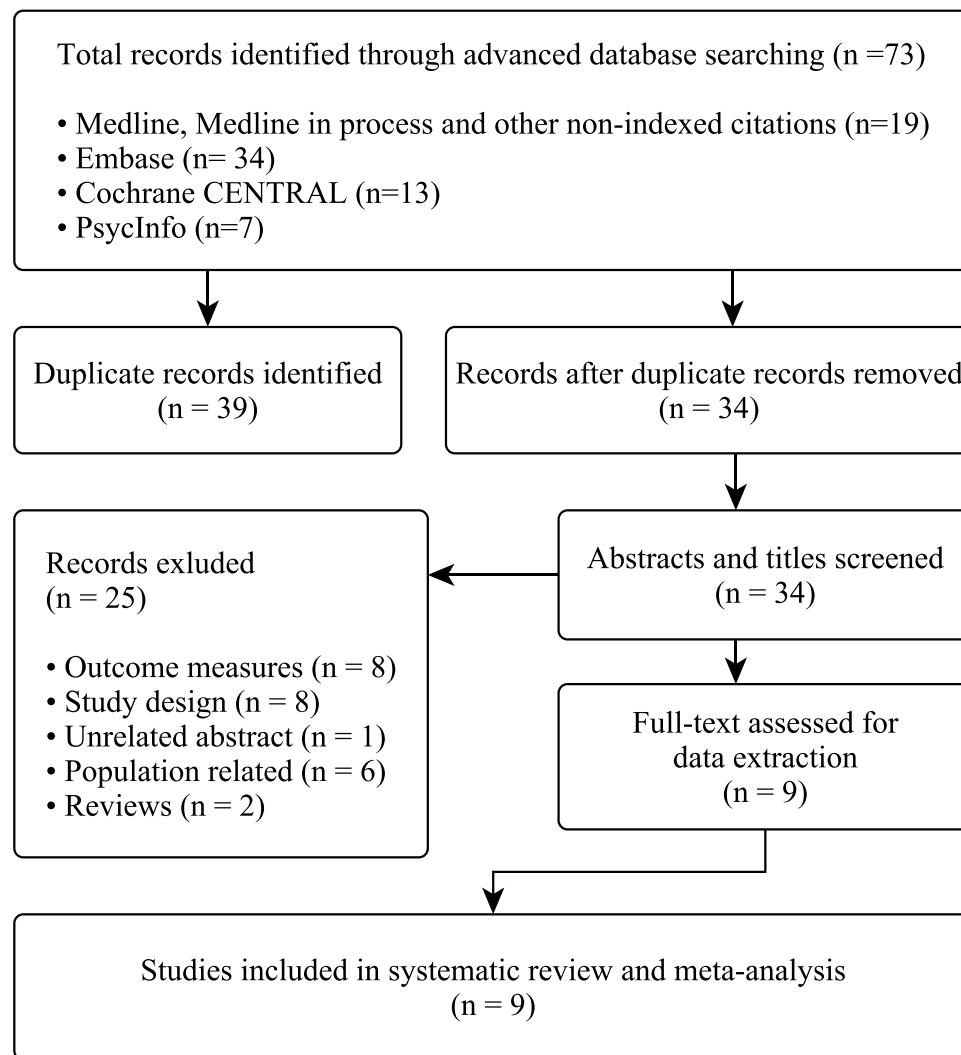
Total records identified through advanced database searching (n =73)

• Medline, Medline in process and other non-indexed citations (n=19)
• Embase (n= 34)
• Cochrane CENTRAL (n=13)
• PsycInfo (n=7)

Duplicate records identified (n = 39)

Records after duplicate records removed (n = 34)

Records exluded (n = 25)

• Outcome measures (n = 8)
• Study design (n = 8)
• Unrelated abstract (n = 1)
• Population related (n = 6)
• Reviews (n = 2)

Abstracts and titles screened (n = 34)

Full-text assessed for data extraction (n = 9)

Studies included in systematic review and meta-analysis (n = 9)